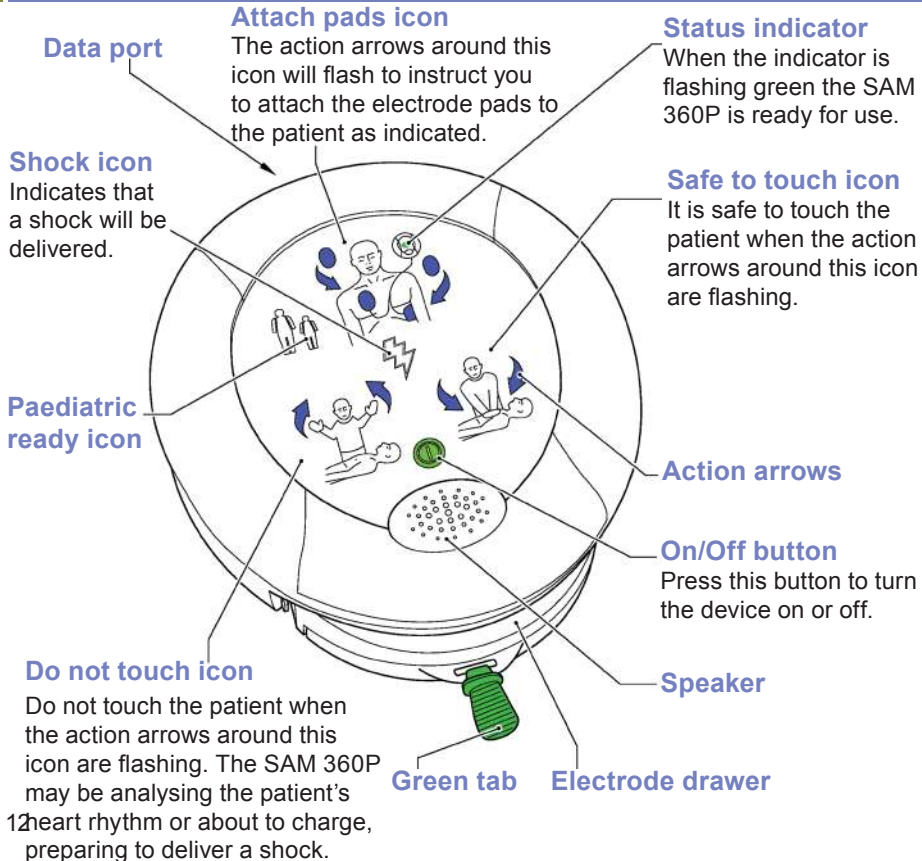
Attach pads icon
The action arrows around this icon will flash to instruct you to attach the electrode pads to the patient as indicated.

Data port

Status indicator
When the indicator is flashing green the SAM 360P is ready for use.

Shock icon
Indicates that a shock will be delivered.

Safe to touch icon
It is safe to touch the patient when the action arrows around this icon are flashing.

Paediatric ready icon

Action arrows

On/Off button
Press this button to turn the device on or off.

Do not touch icon
Do not touch the patient when the action arrows around this icon are flashing. The SAM 360P may be analysing the patient's heart rhythm or about to charge, preparing to deliver a shock.

Speaker

Green tab

Electrode drawer

12